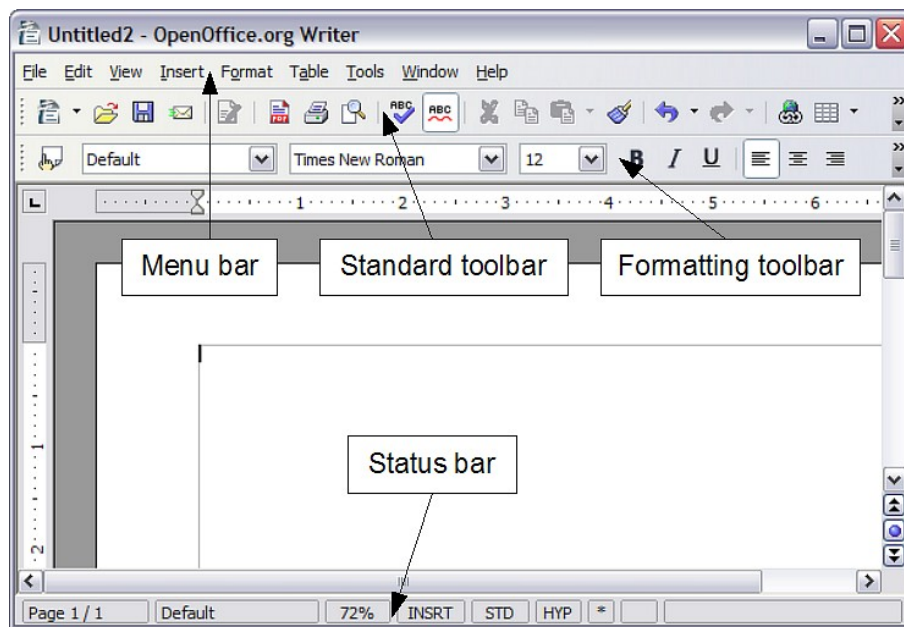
Untitled2 - OpenOffice.org Writer

File Edit View Insert Format Table Tools Window Help

Default Times New Roman 12

1 2 3 4 5 6

Menu bar

Standard toolbar

Formatting toolbar

Status bar

Page 1 / 1 Default 72% INSRT STD HYP *